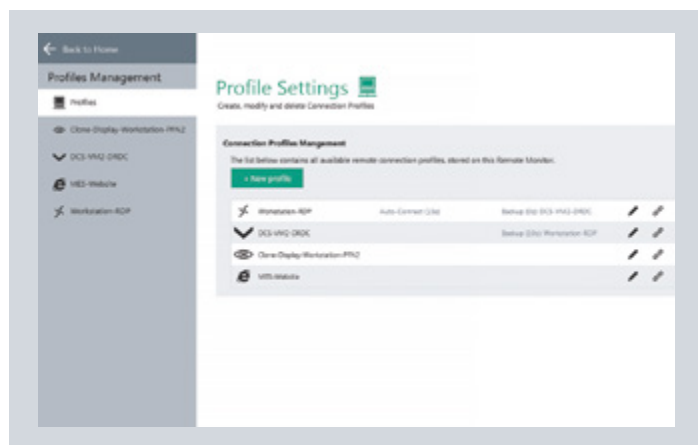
Back to Home

Profiles Management

Profiles

Clone-Display-Workstation-PPA2

DCS-VM2-DRDC

MES-Website

Workstation-RDP

Profile Settings

Create, Modify and delete Connection Profiles

Connection Profiles Mangement

The list below contains all available remote connection profiles, stored on this Remote Monitor.

+ New profile

| | | | |
|---|---|---|---|
| Workstation-RDP | Auto-Connect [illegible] | Backup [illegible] DCS-VM2-DRDC | |
| DCS-VM2-DRDC | | Backup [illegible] Workstation-RDP | |
| Clone-Display-Workstation-PPA2 | | | |
| MES-Website | | | |